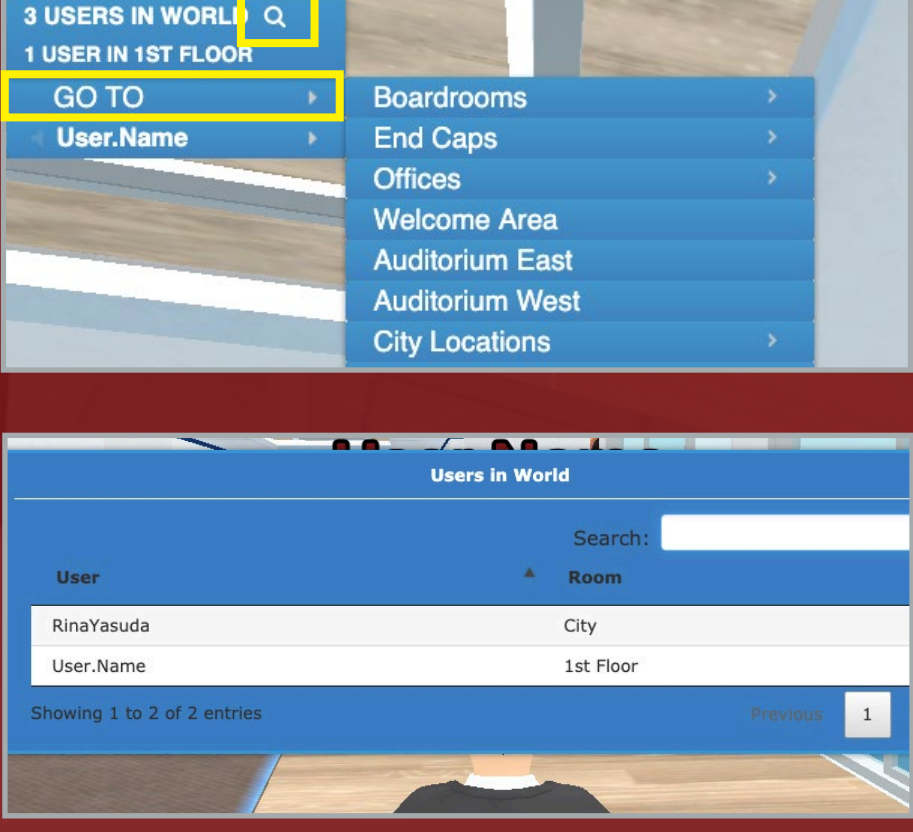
3 USERS IN WORLD
1 USER IN 1ST FLOOR
GO TO
User.Name

Boardrooms
End Caps
Offices
Welcome Area
Auditorium East
Auditorium West
City Locations

Users in World

Search:

| User | Room |
|---|---|
| RinaYasuda | City |
| User.Name | 1st Floor |

Showing 1 to 2 of 2 entries

Previous
1